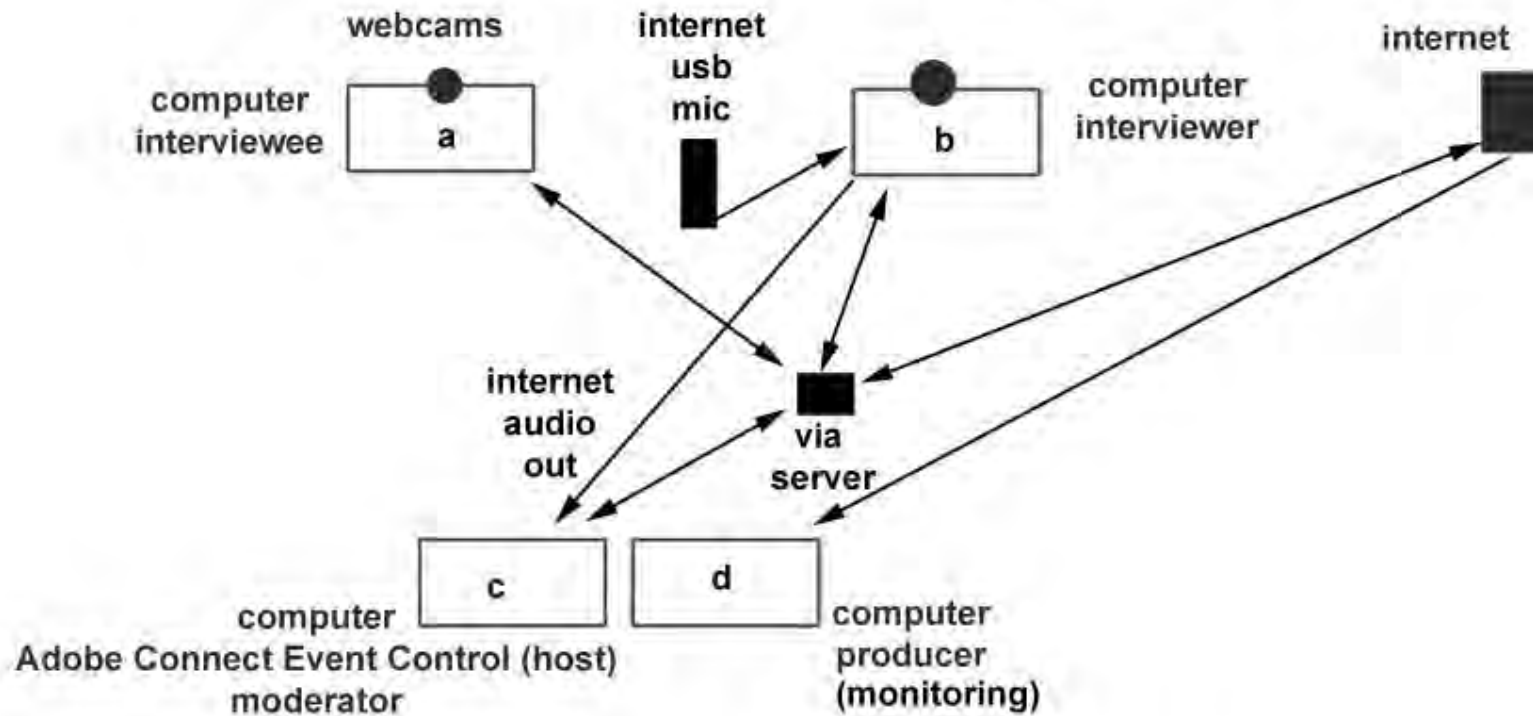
webcams

internet
usb
mic

internet

computer
interviewee

a

b

computer
interviewer

internet
audio
out

via
server

c

d

computer
Adobe Connect Event Control (host)
moderator

computer
producer
(monitoring)